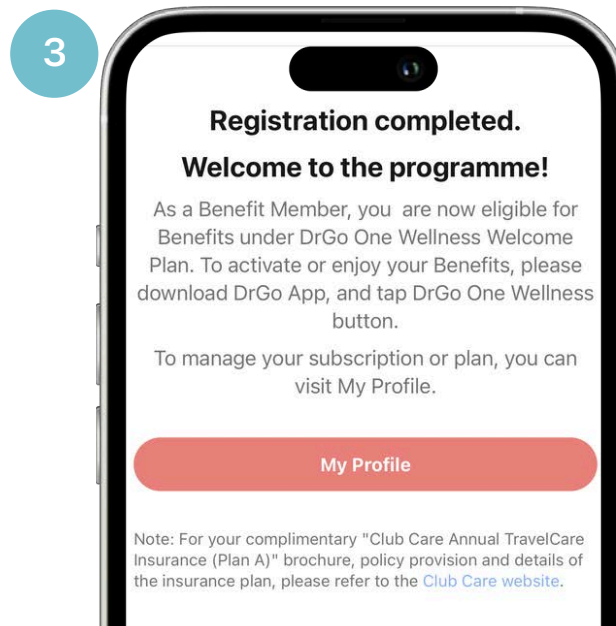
3

Registration completed.

Welcome to the programme!

As a Benefit Member, you are now eligible for Benefits under DrGo One Wellness Welcome Plan. To activate or enjoy your Benefits, please download DrGo App, and tap DrGo One Wellness button.

To manage your subscription or plan, you can visit My Profile.

My Profile

Note: For your complimentary "Club Care Annual TravelCare Insurance (Plan A)" brochure, policy provision and details of the insurance plan, please refer to the Club Care website.